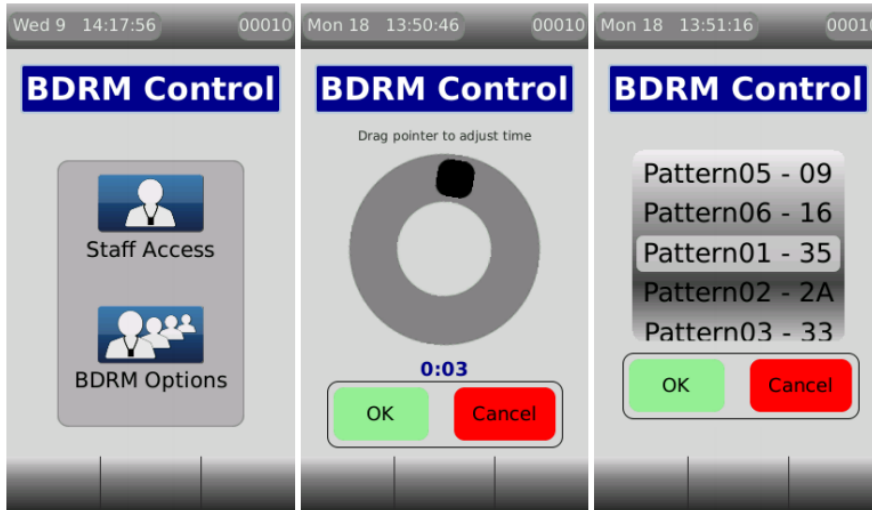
Wed 9 14:17:56 00010

BDRM Control

Staff Access

BDRM Options

Mon 18 13:50:46 00010

BDRM Control

Drag pointer to adjust time

0:03

OK

Cancel

Mon 18 13:51:16 0001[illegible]

BDRM Control

Pattern05 - 09
Pattern06 - 16
Pattern01 - 35
Pattern02 - 2A
Pattern03 - 33

OK

Cancel